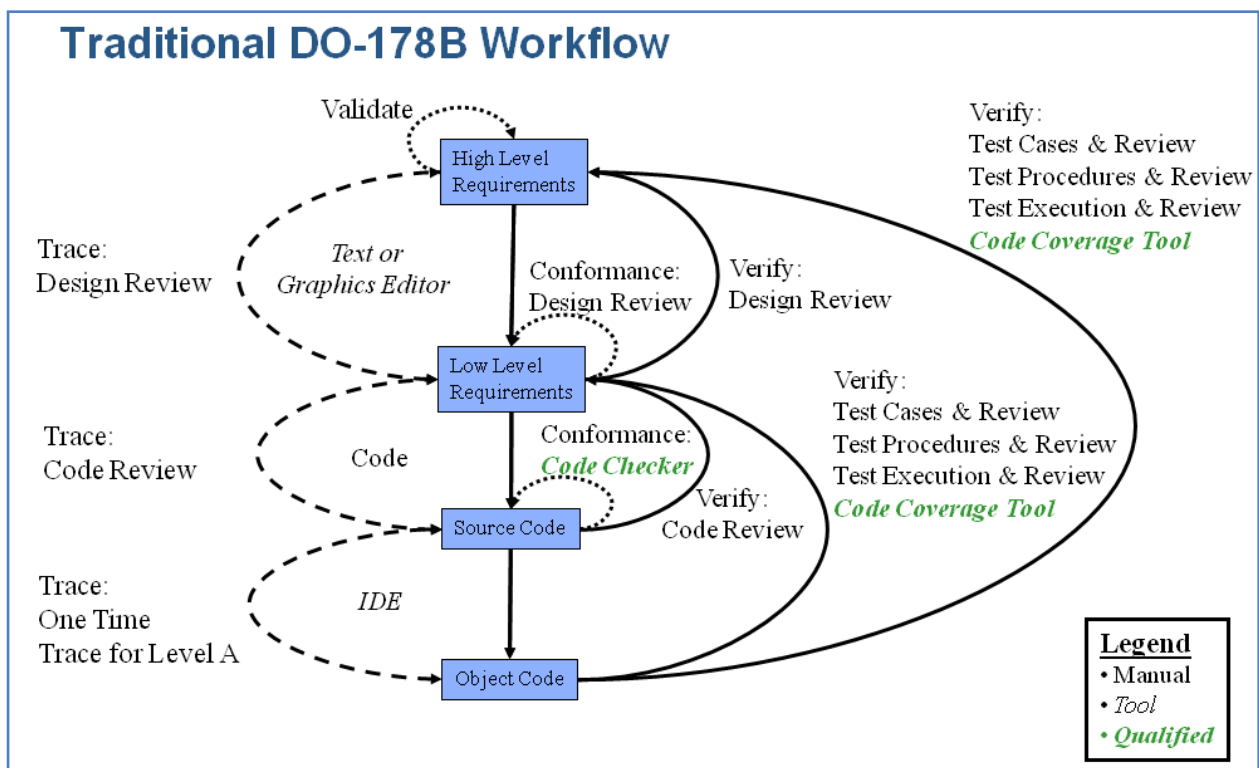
Traditional DO-178B Workflow

Validate

High Level Requirements

Verify:
Test Cases & Review
Test Procedures & Review
Test Execution & Review
Code Coverage Tool

Trace:
Design Review

Text or Graphics Editor

Conformance:
Design Review

Verify:
Design Review

Low Level Requirements

Verify:
Test Cases & Review
Test Procedures & Review
Test Execution & Review
Code Coverage Tool

Trace:
Code Review

Code

Conformance:
Code Checker

Verify:
Code Review

Source Code

Trace:
One Time
Trace for Level A

IDE

Object Code

Legend
• Manual
• Tool
• Qualified